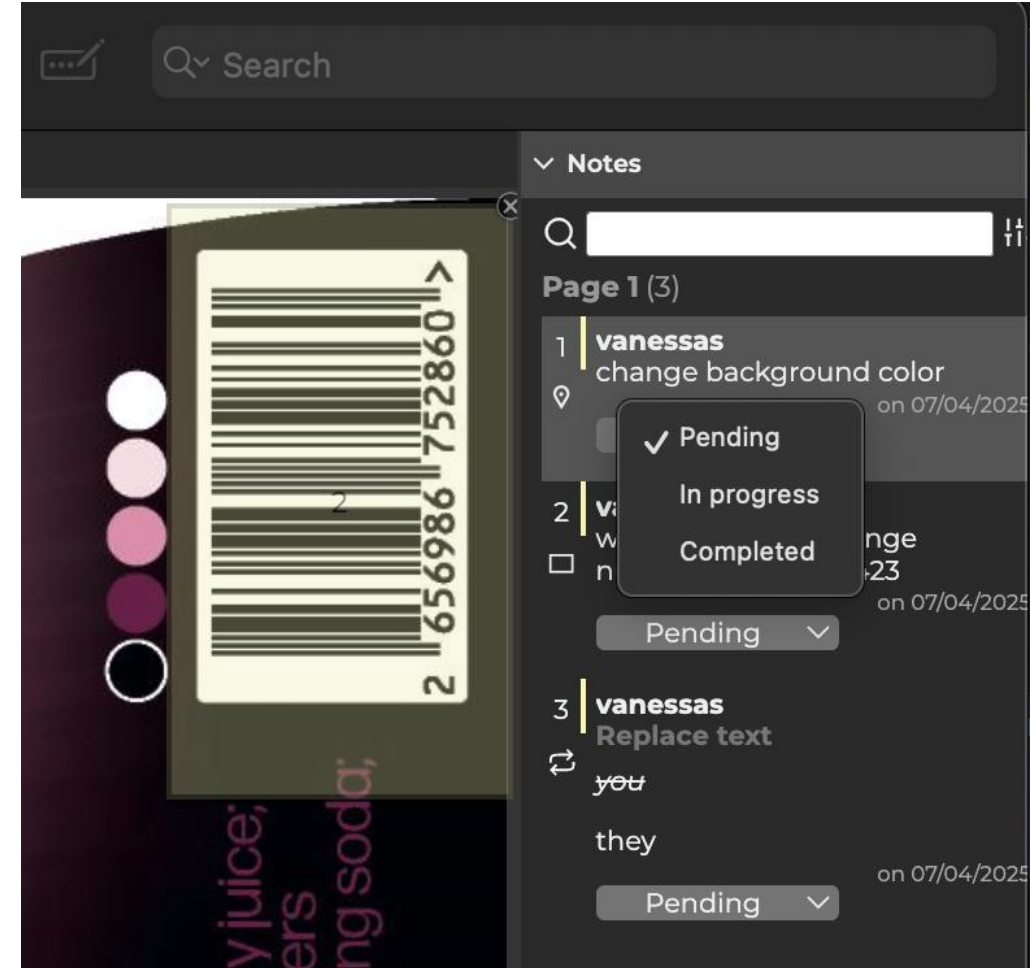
Search

Notes

Page 1 (3)

1 vanessas
change background color
on 07/04/2025

Pending
In progress
Completed

2 va
w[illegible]nge
n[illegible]23
on 07/04/2025
Pending

3 vanessas
Replace text
~~you~~

they
on 07/04/2025
Pending

> 656986 752860 2

2

y juice;
ers
ng soda;